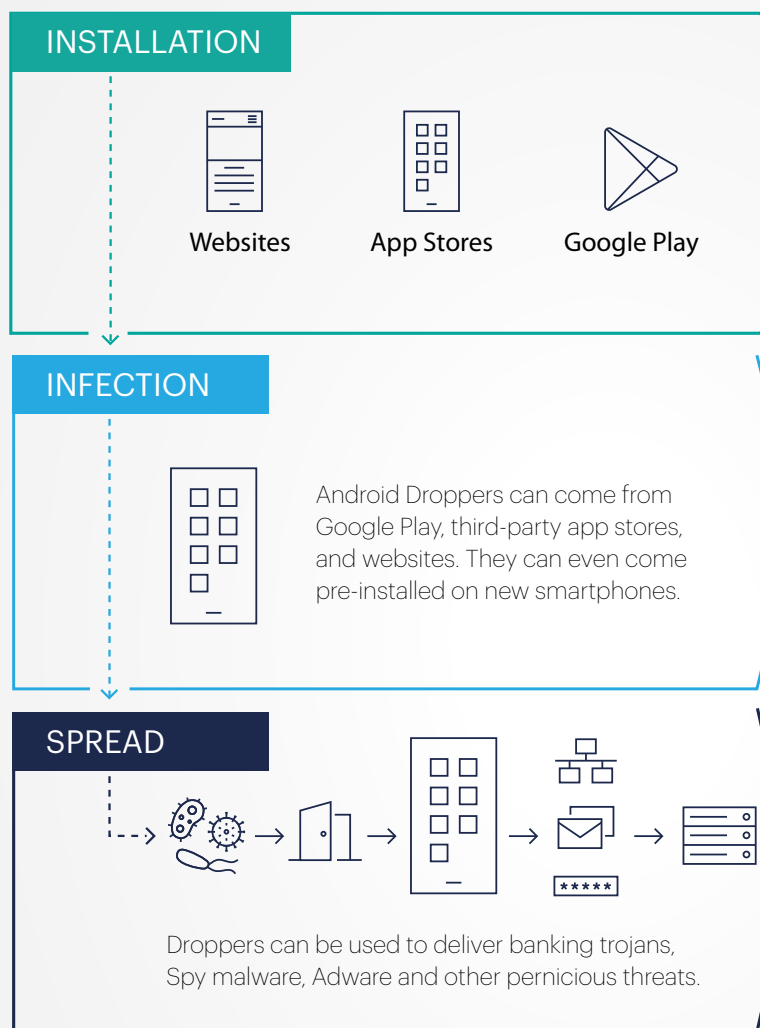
INSTALLATION

Websites

App Stores

Google Play

INFECTION

Android Droppers can come from Google Play, third-party app stores, and websites. They can even come pre-installed on new smartphones.

SPREAD

*****

Droppers can be used to deliver banking trojans, Spy malware, Adware and other pernicious threats.